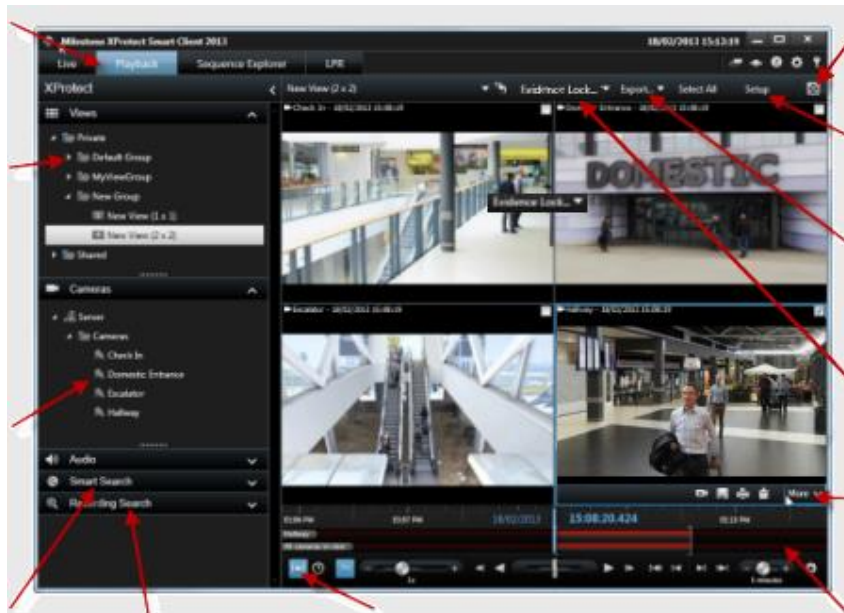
Milestone XProtect Smart Client 2013
18/02/2013 15:13:19
Live
Playback
Sequence Explorer
LPR
XProtect
Views
Private
Default Group
MyViewGroup
New Group
New View (1 x 1)
New View (2 x 2)
Shared
Cameras
Server
Cameras
Check In
Domestic Entrance
Escalator
Hallway
Audio
Smart Search
Recording Search
New View (2 x 2)
Evidence Lock...
Export...
Select All
Setup
Check In - 18/02/2013 15:08:20
Domestic Entrance - 18/02/2013 15:08:20
Evidence Lock...
DOMESTIC
Escalator - 18/02/2013 15:08:20
Hallway - 18/02/2013 15:08:20
More
15:08:20.424
18/02/2013
Hallway
All cameras in view
1x
5 minutes